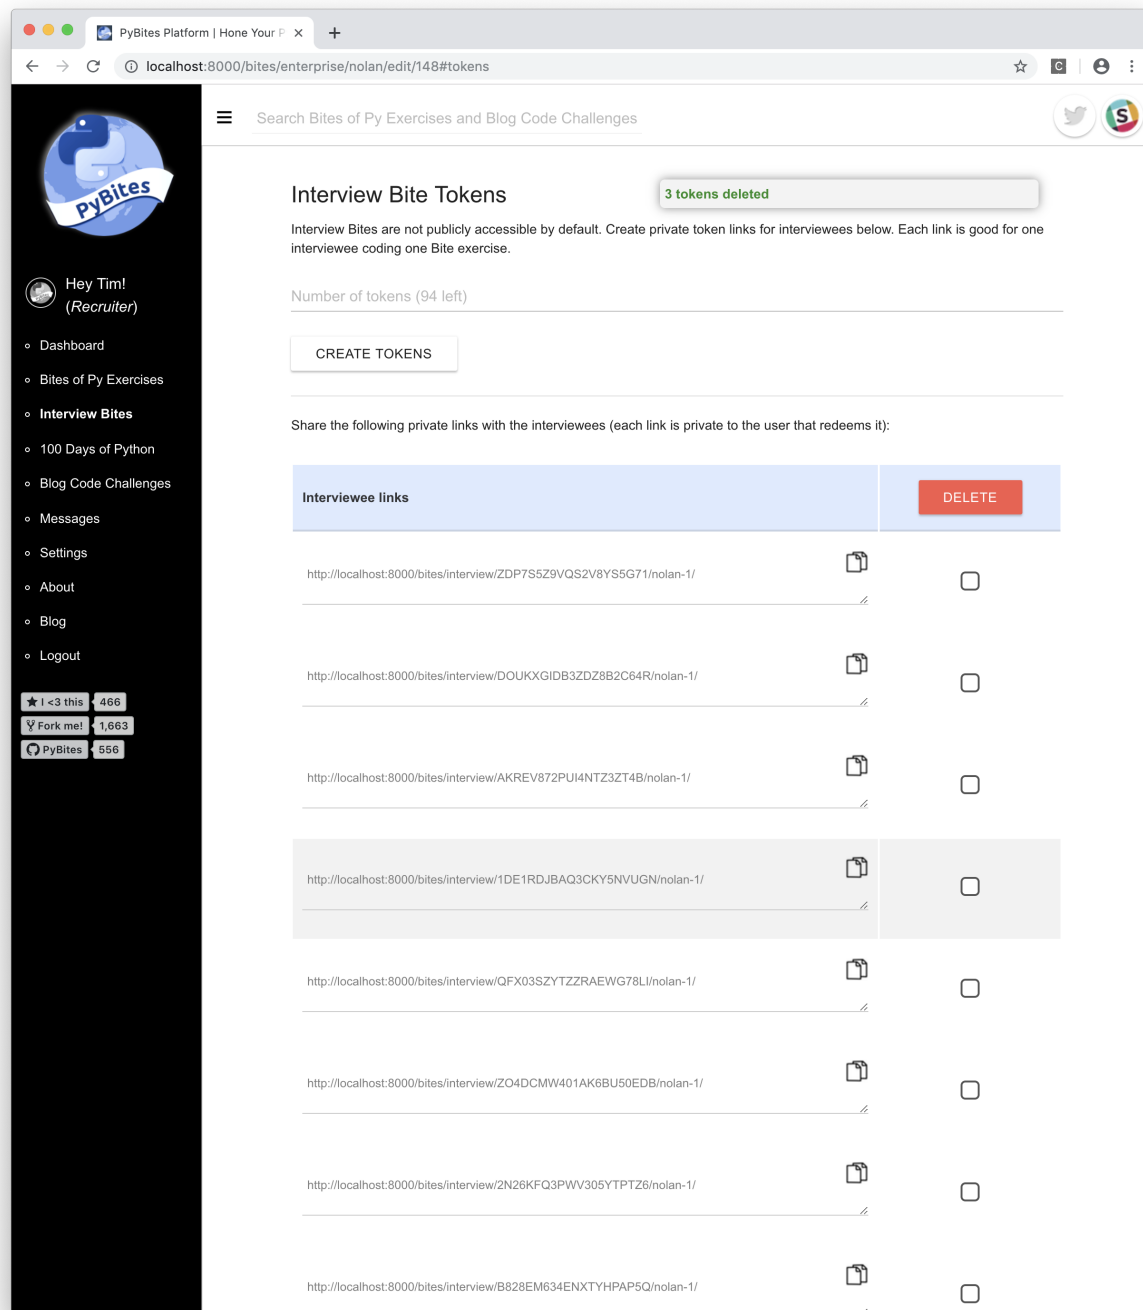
PyBites Platform | Hone Your P ×

localhost:8000/bites/enterprise/nolan/edit/148#tokens

PyBites

Hey Tim!
(Recruiter)

Dashboard
Bites of Py Exercises
Interview Bites
100 Days of Python
Blog Code Challenges
Messages
Settings
About
Blog
Logout

I <3 this 466
Fork me! 1,663
PyBites 556

Search Bites of Py Exercises and Blog Code Challenges

Interview Bite Tokens

3 tokens deleted

Interview Bites are not publicly accessible by default. Create private token links for interviewees below. Each link is good for one interviewee coding one Bite exercise.

Number of tokens (94 left)

CREATE TOKENS

Share the following private links with the interviewees (each link is private to the user that redeems it):

| Interviewee links | DELETE |
|---|---|
| http://localhost:8000/bites/interview/ZDP7S5Z9VQS2V8YS5G71/nolan-1/ | |
| http://localhost:8000/bites/interview/DOUKXGIDB3ZDZ8B2C64R/nolan-1/ | |
| http://localhost:8000/bites/interview/AKREV872PUI4NTZ3ZT4B/nolan-1/ | |
| http://localhost:8000/bites/interview/1DE1RDJBAQ3CKY5NVUGN/nolan-1/ | |
| http://localhost:8000/bites/interview/QFX03SZYTZZRAEWG78LI/nolan-1/ | |
| http://localhost:8000/bites/interview/ZO4DCMW401AK6BU50EDB/nolan-1/ | |
| http://localhost:8000/bites/interview/2N26KFQ3PWV305YTPTZ6/nolan-1/ | |
| http://localhost:8000/bites/interview/B828EM634ENXTYHPAP5Q/nolan-1/ | |